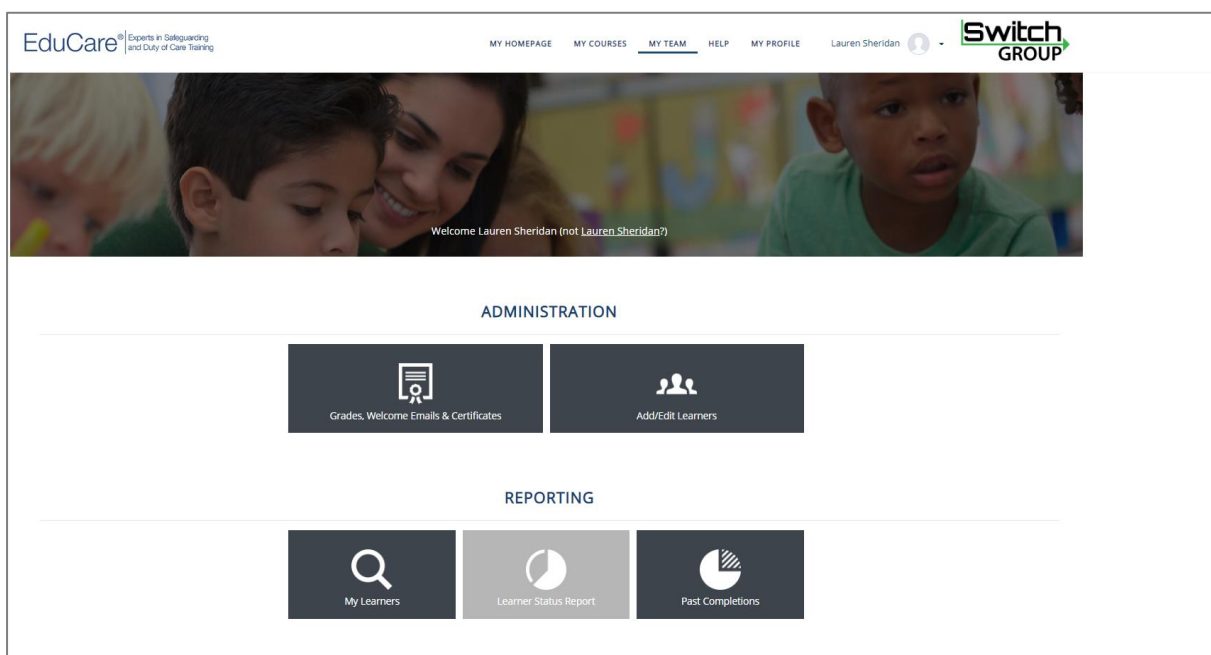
EduCare® Experts in Safeguarding and Duty of Care Training

MY HOMEPAGE MY COURSES MY TEAM HELP MY PROFILE Lauren Sheridan

Switch GROUP

Welcome Lauren Sheridan (not Lauren Sheridan?)

ADMINISTRATION

Grades, Welcome Emails & Certificates

Add/Edit Learners

REPORTING

My Learners

Learner Status Report

Past Completions